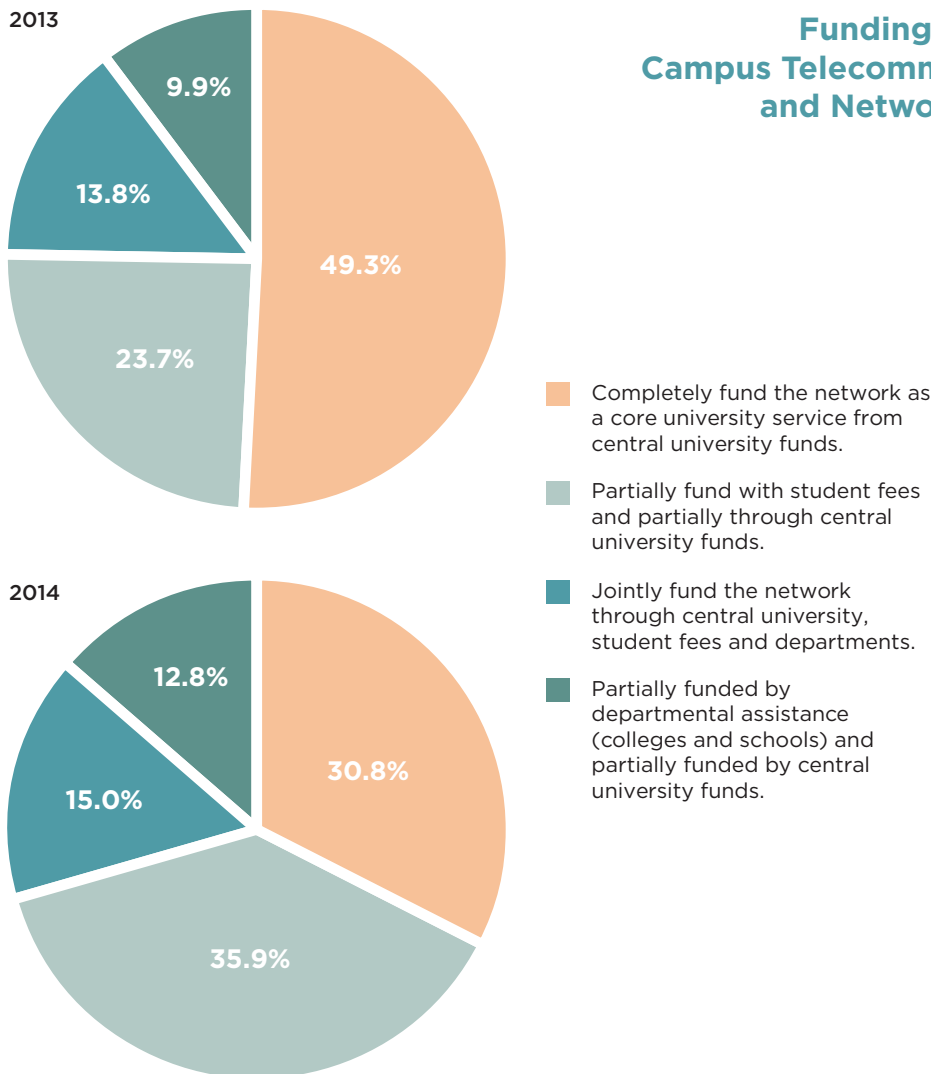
Funding
Campus Telecomm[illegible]
and Netwo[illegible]

2013

9.9%

13.8%

49.3%

23.7%

2014

12.8%

15.0%

30.8%

35.9%

Completely fund the network as a core university service from central university funds.

Partially fund with student fees and partially through central university funds.

Jointly fund the network through central university, student fees and departments.

Partially funded by departmental assistance (colleges and schools) and partially funded by central university funds.